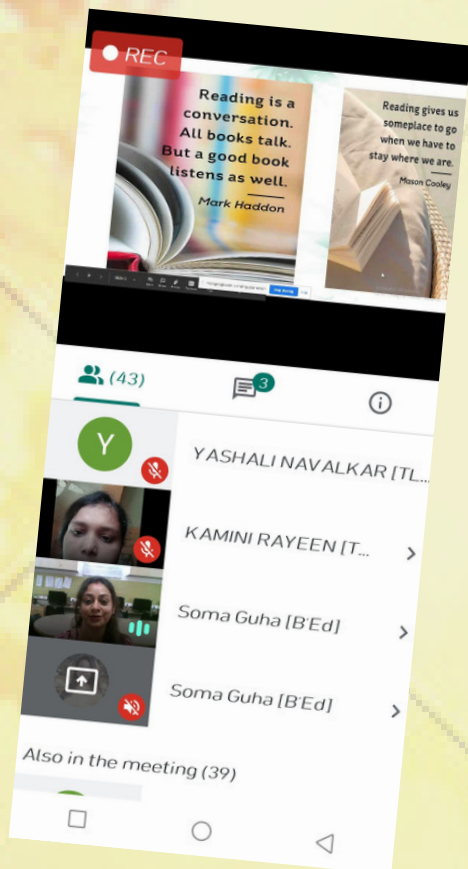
REC

Reading is a conversation. All books talk. But a good book listens as well.
Mark Haddon

Reading gives us someplace to go when we have to stay where we are.
Mason Cooley

(43)

3

Y

YASHALI NAVALKAR [TL...

KAMINI RAYEEN [T...

Soma Guha [B'Ed]

Soma Guha [B'Ed]

Also in the meeting (39)